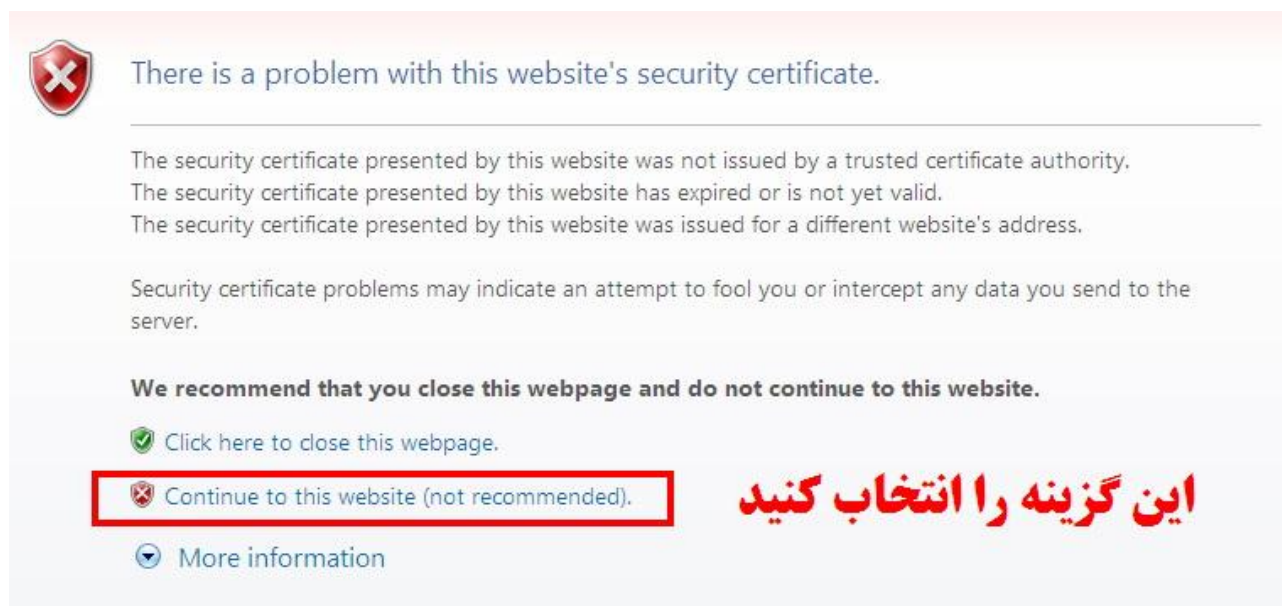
There is a problem with this website's security certificate.

The security certificate presented by this website was not issued by a trusted certificate authority.
The security certificate presented by this website has expired or is not yet valid.
The security certificate presented by this website was issued for a different website's address.

Security certificate problems may indicate an attempt to fool you or intercept any data you send to the server.

**We recommend that you close this webpage and do not continue to this website.**

Click here to close this webpage.

Continue to this website (not recommended).

این گزینه را انتخاب کنید

More information